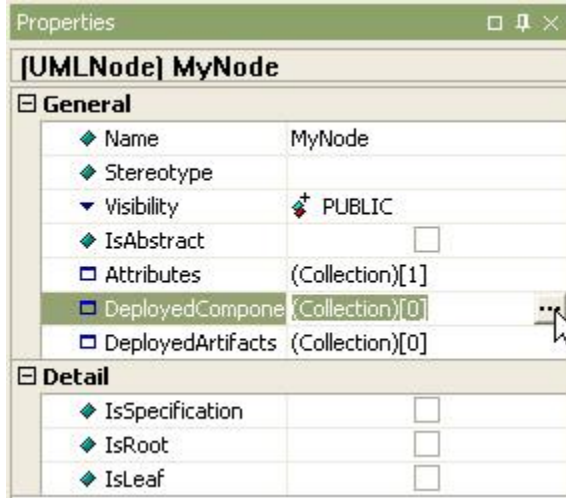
Properties

(UMLNode) MyNode

⊟ General

| | |
|---|---|
| Name | MyNode |
| Stereotype | |
| Visibility | PUBLIC |
| IsAbstract | |
| Attributes | (Collection)[1] |
| DeployedCompone | (Collection)[0] ... |
| DeployedArtifacts | (Collection)[0] |

⊟ Detail

| | |
|---|---|
| IsSpecification | |
| IsRoot | |
| IsLeaf | |